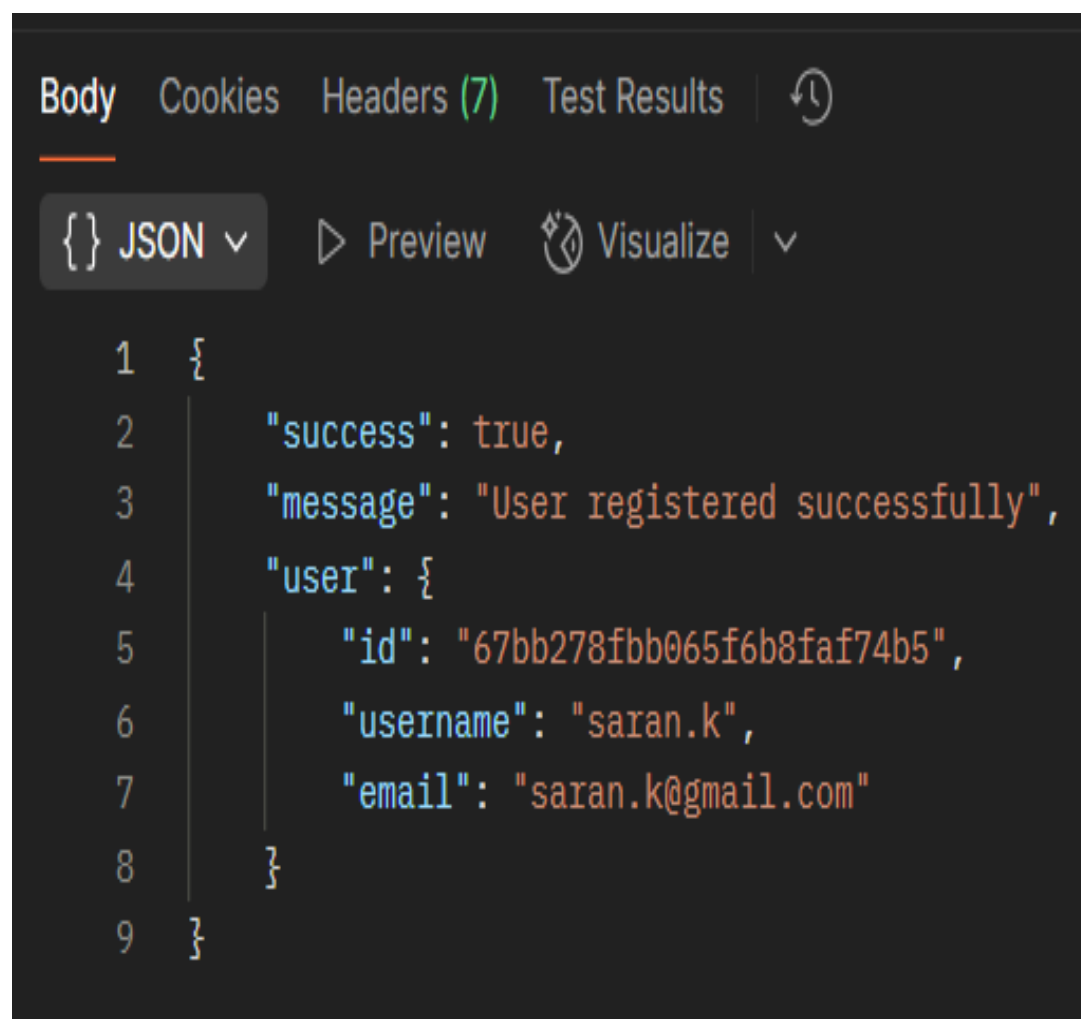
Body Cookies Headers (7) Test Results

{} JSON ∨ ▷ Preview Visualize ∨

1 {
2 "success": true,
3 "message": "User registered successfully",
4 "user": {
5 "id": "67bb278fbb065f6b8faf74b5",
6 "username": "saran.k",
7 "email": "saran.k@gmail.com"
8 }
9 }